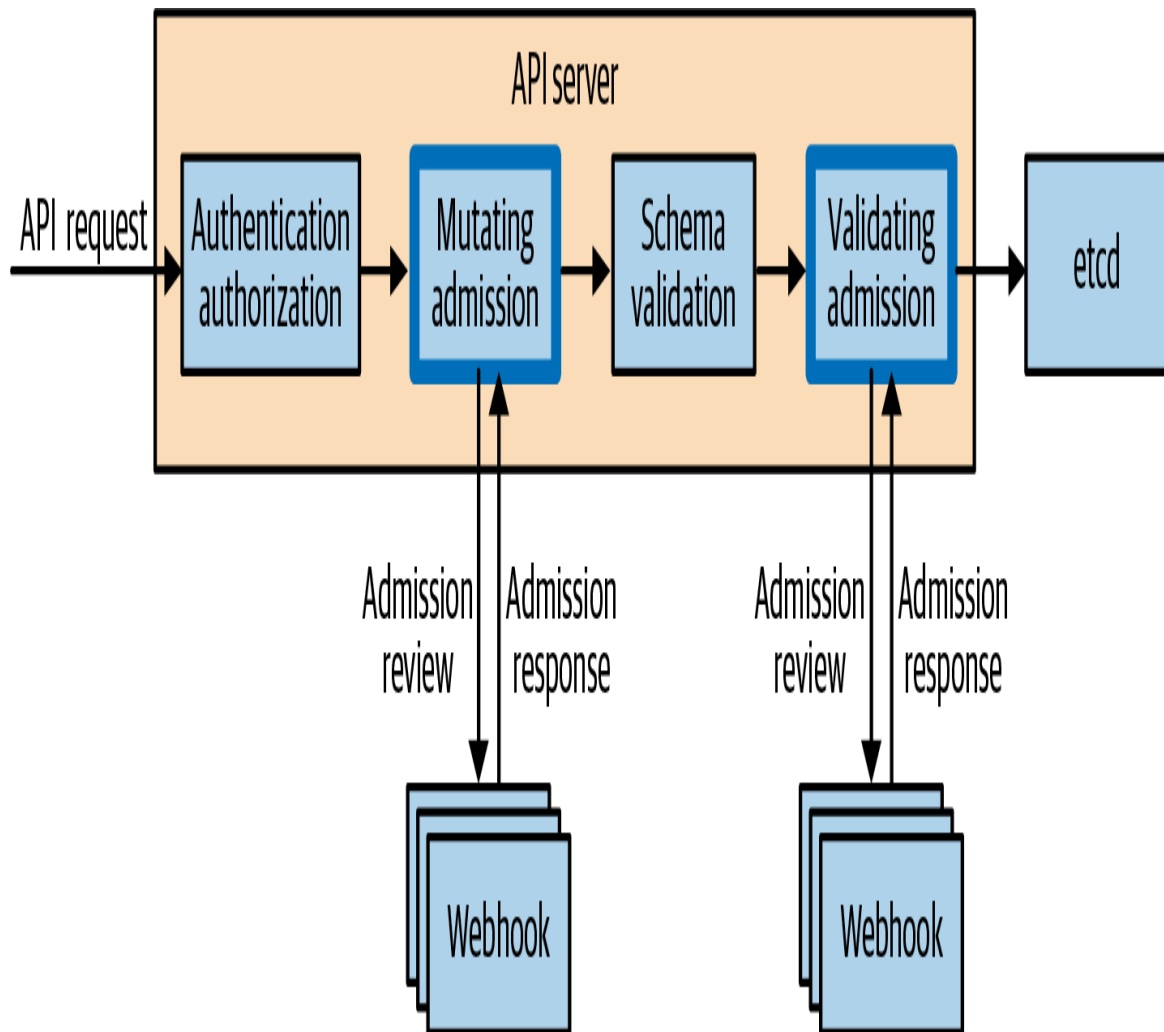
API server

API request

Authentication authorization

Mutating admission

Schema validation

Validating admission

etcd

Admission review

Admission response

Admission review

Admission response

Webhook

Webhook